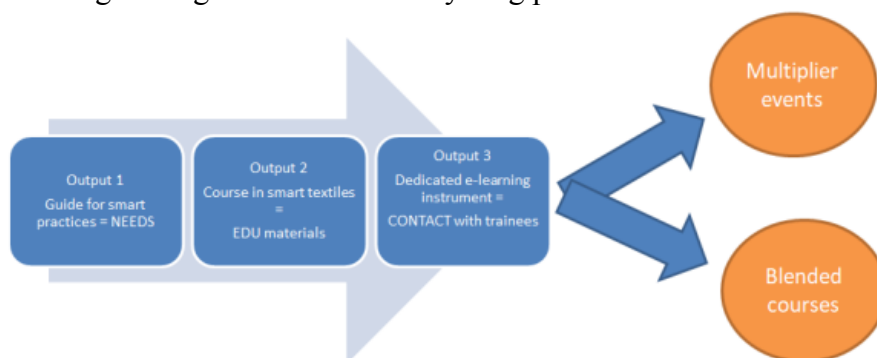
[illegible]

Output 1

Guide for smart practices = NEEDS

Output 2

Course in smart textiles

=

EDU materials

Output 3

Dedicated e-learning instrument =

CONTACT with trainees

Multiplier events

Blended courses